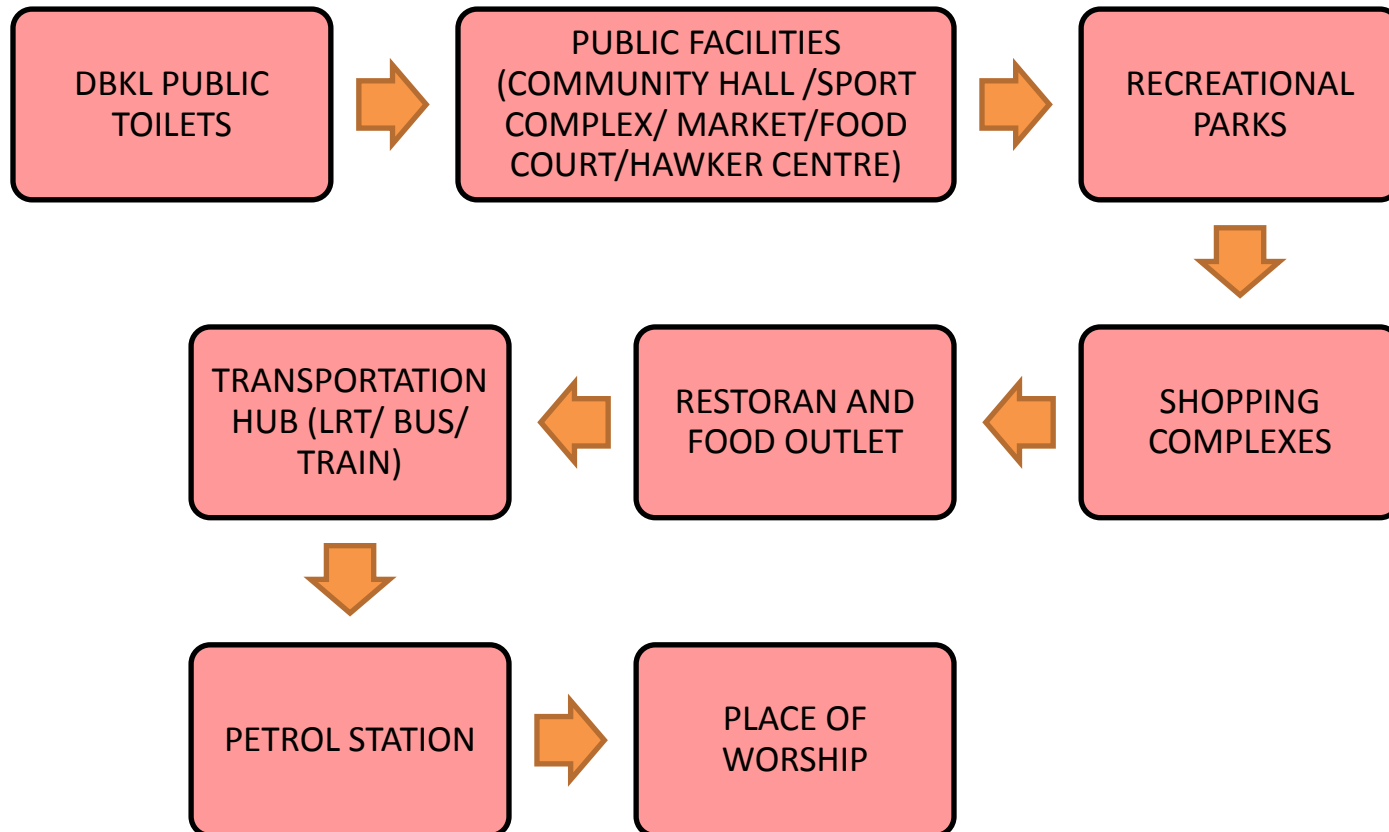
DBKL PUBLIC TOILETS

PUBLIC FACILITIES (COMMUNITY HALL /SPORT COMPLEX/ MARKET/FOOD COURT/HAWKER CENTRE)

RECREATIONAL PARKS

SHOPPING COMPLEXES

RESTORAN AND FOOD OUTLET

TRANSPORTATION HUB (LRT/ BUS/ TRAIN)

PETROL STATION

PLACE OF WORSHIP